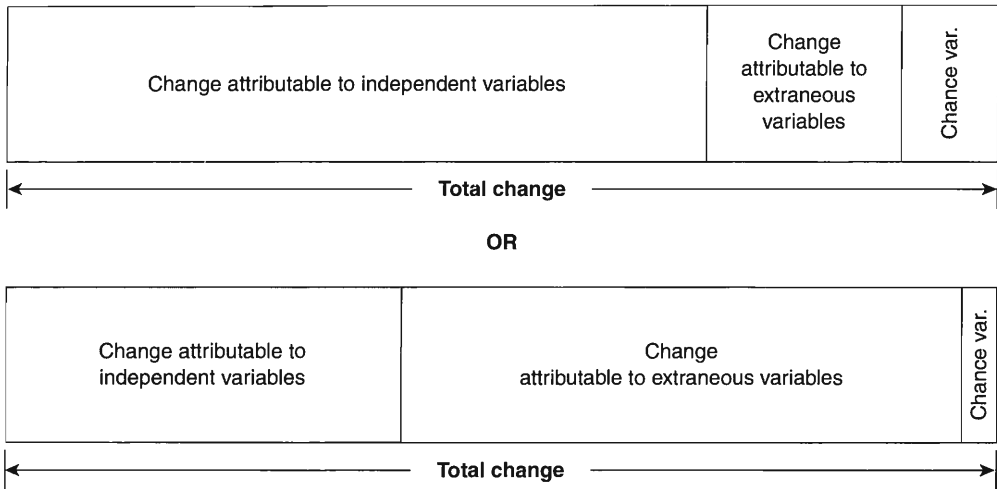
Change attributable to independent variables

Change attributable to extraneous variables

Chance var.

Total change

OR

Change attributable to independent variables

Change attributable to extraneous variables

Chance var.

Total change